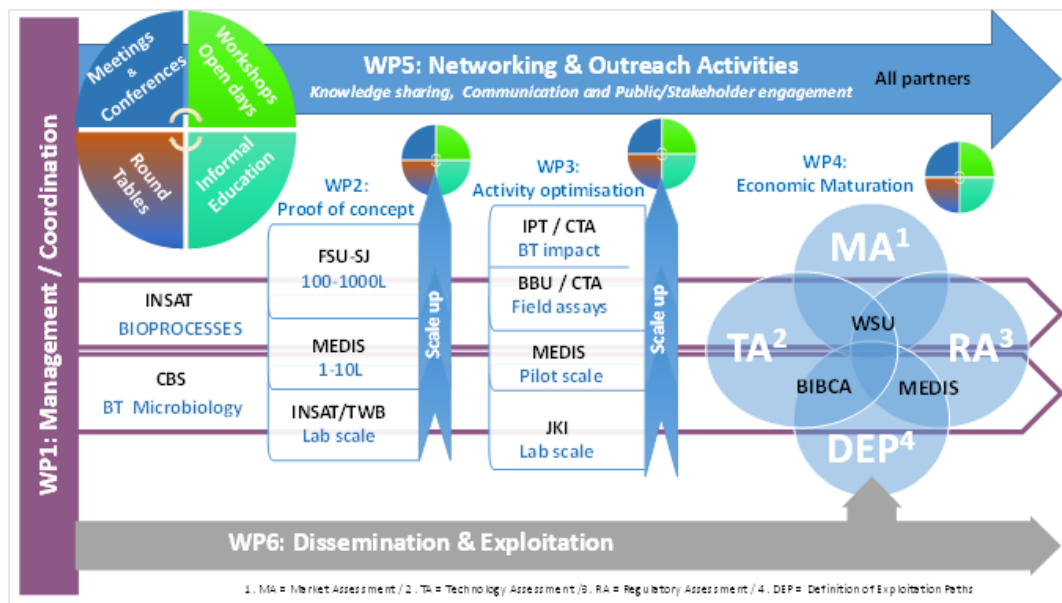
WP1: Management / Coordination

Meetings & Conferences

Workshops Open days

Round Tables

Informal Education

WP5: Networking & Outreach Activities

Knowledge sharing, Communication and Public/Stakeholder engagement

All partners

WP2: Proof of concept

WP3: Activity optimisation

WP4: Economic Maturation

INSAT
BIOPROCESSES

CBS
BT Microbiology

FSU-SJ
100-1000L

MEDIS
1-10L

INSAT/TWB
Lab scale

Scale up

IPT / CTA
BT impact

BBU / CTA
Field assays

MEDIS
Pilot scale

JKI
Lab scale

Scale up

$MA^1$

$TA^2$

WSU

$RA^3$

BIBCA

MEDIS

$DEP^4$

WP6: Dissemination & Exploitation

1. MA = Market Assessment / 2. TA = Technology Assessment /3. RA = Regulatory Assessment / 4. DEP = Definition of Exploitation Paths